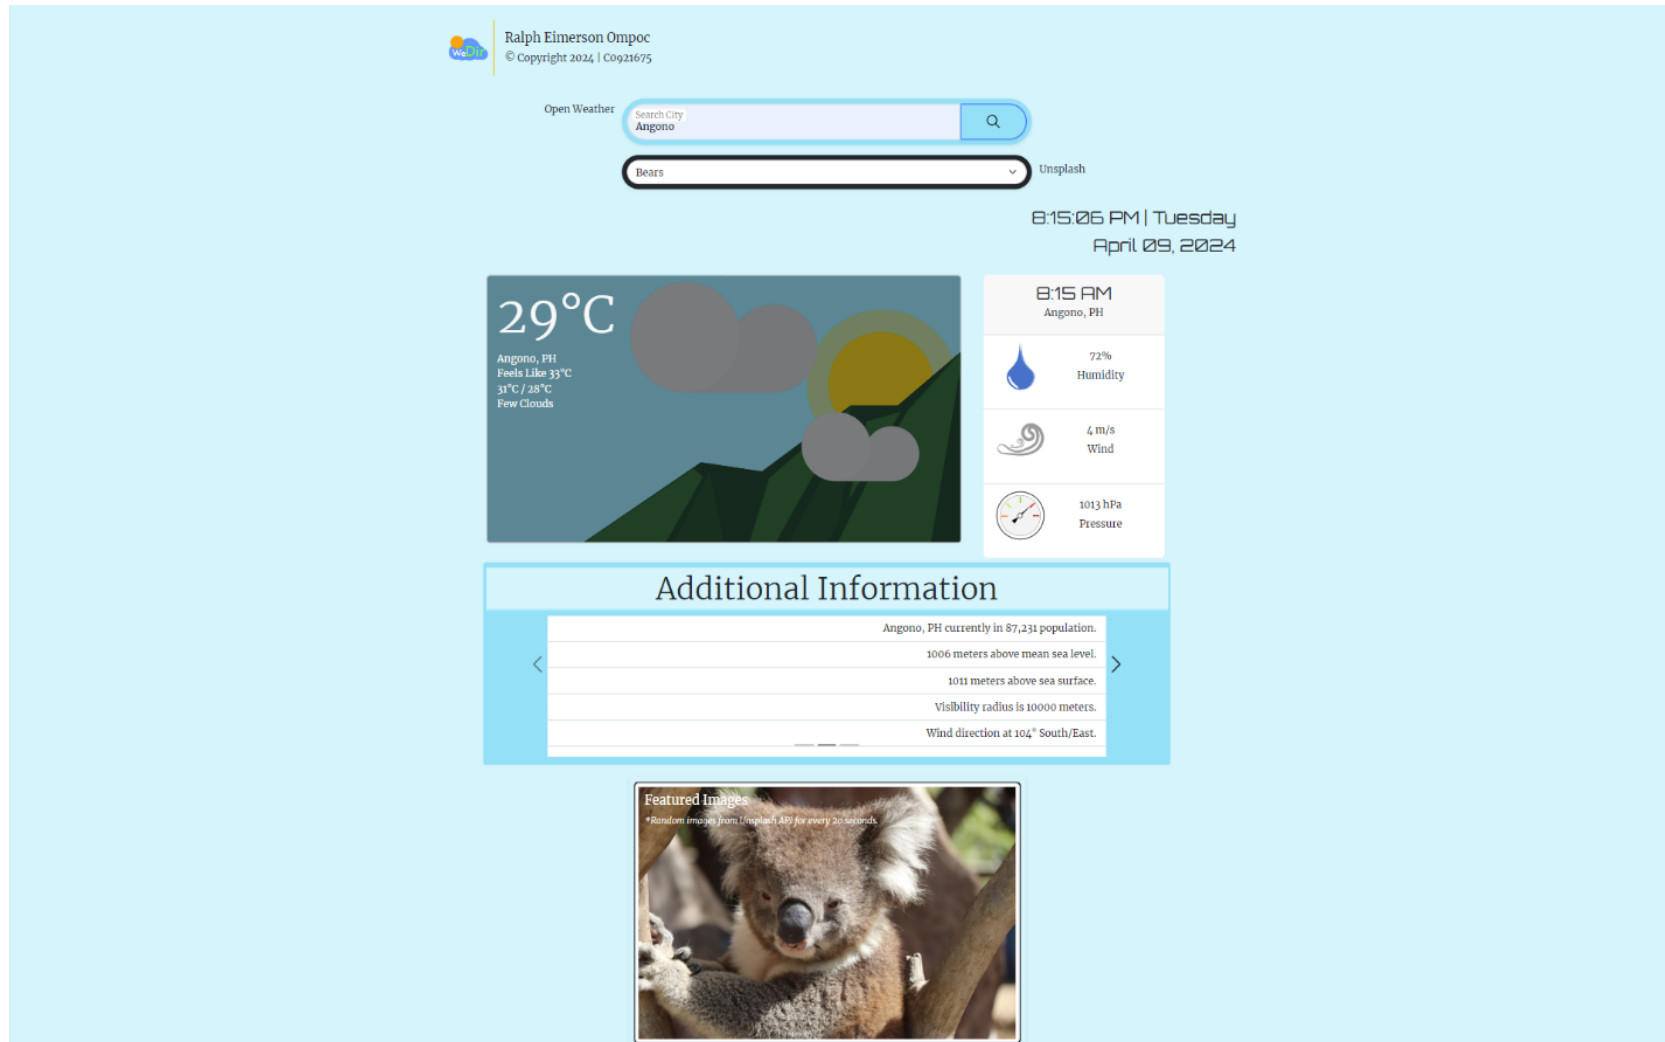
WeDir

Ralph Eimerson Ompoc
© Copyright 2024 | C0921675

Open Weather

Search City
Angono

Bears

Unsplash

8:15:06 PM | Tuesday
April 09, 2024

29°C
Angono, PH
Feels Like 33°C
31°C / 28°C
Few Clouds

8:15 AM
Angono, PH

72%
Humidity

4 m/s
Wind

1013 hPa
Pressure

Additional Information

Angono, PH currently in 87,231 population.
1006 meters above mean sea level.
1011 meters above sea surface.
Visibility radius is 10000 meters.
Wind direction at 104° South/East.

Featured Images
*Random images from Unsplash API for every 20 seconds.